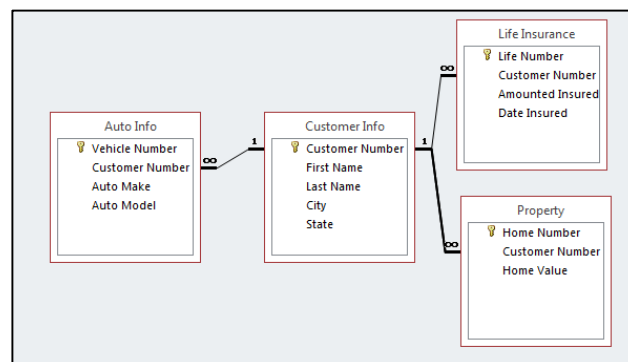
Life Insurance
Life Number
Customer Number
Amounted Insured
Date Insured

Auto Info
Vehicle Number
Customer Number
Auto Make
Auto Model

Customer Info
Customer Number
First Name
Last Name
City
State

Property
Home Number
Customer Number
Home Value

1
∞
1
∞
∞